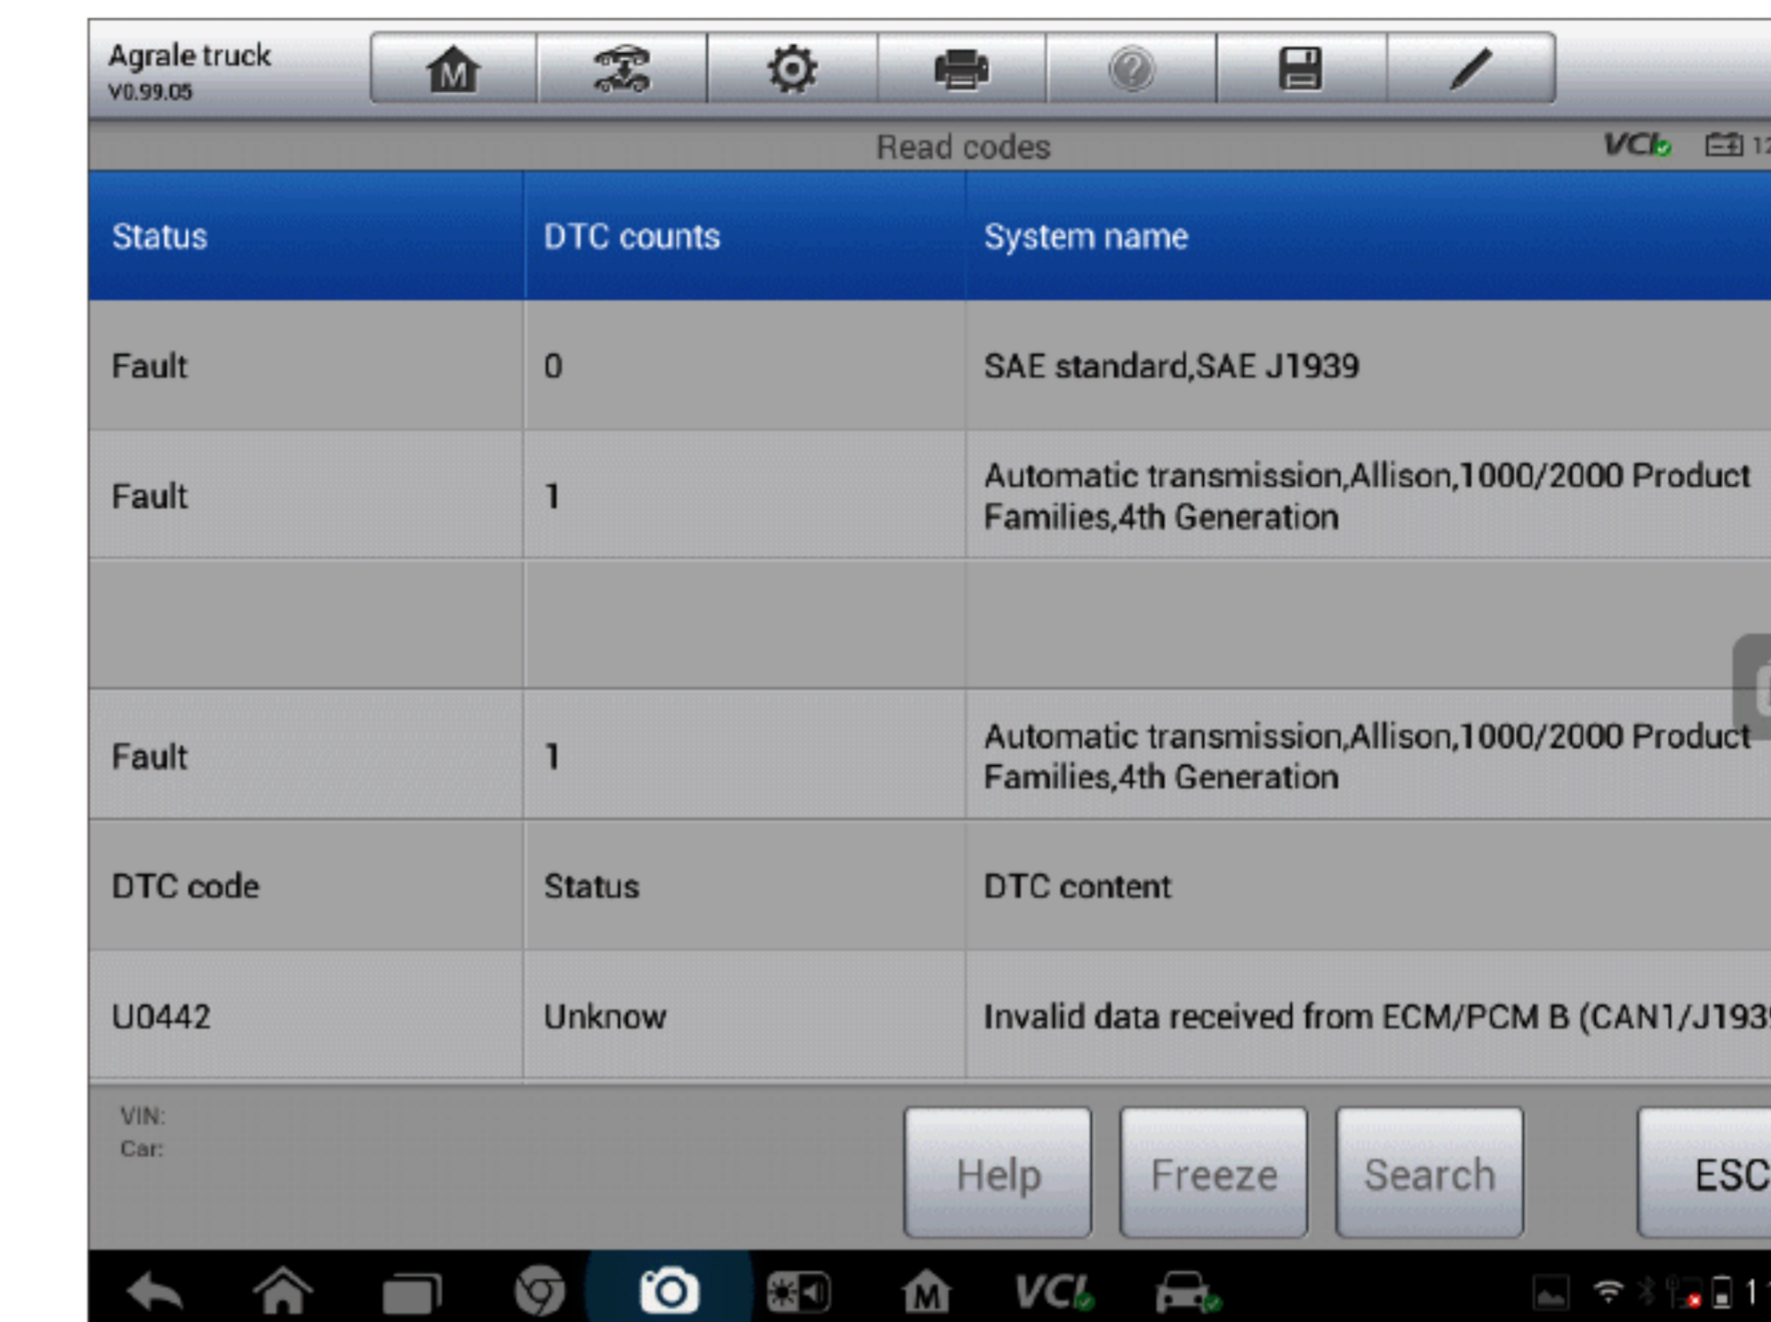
Agrale truck
V0.99.05

M

Read codes

VCI

| Status | DTC counts | System name |
|---|---|---|
| Fault | 0 | SAE standard,SAE J1939 |
| Fault | 1 | Automatic transmission,Allison,1000/2000 Product Families,4th Generation |
| | | |
| Fault | 1 | Automatic transmission,Allison,1000/2000 Product Families,4th Generation |
| DTC code | Status | DTC content |
| U0442 | Unknow | Invalid data received from ECM/PCM B (CAN1/J193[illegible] |

VIN:
Car:

Help
Freeze
Search
ESC

M
VCI